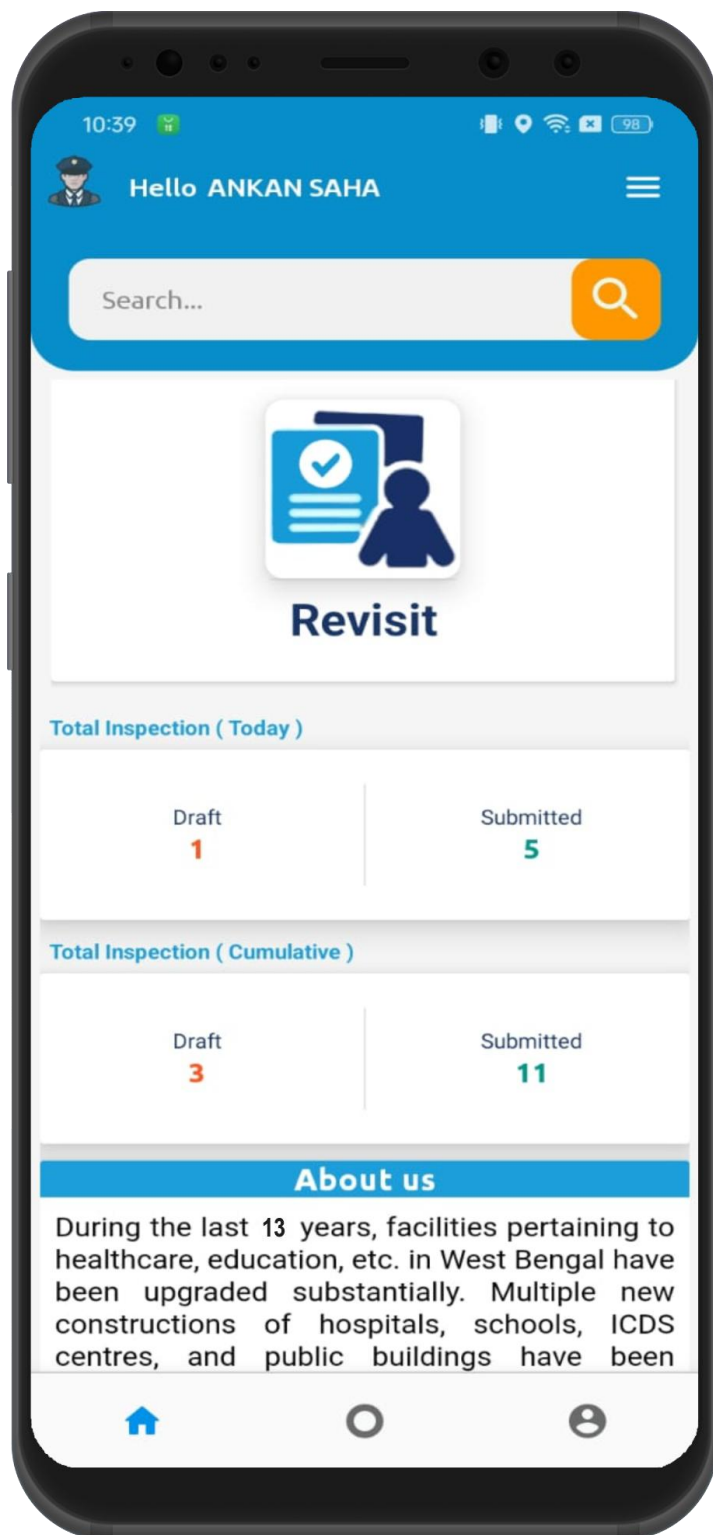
10:39

98

Hello ANKAN SAHA

Search...

Revisit

Total Inspection ( Today )

Draft
1

Submitted
5

Total Inspection ( Cumulative )

Draft
3

Submitted
11

About us

During the last 13 years, facilities pertaining to healthcare, education, etc. in West Bengal have been upgraded substantially. Multiple new constructions of hospitals, schools, ICDS centres, and public buildings have been